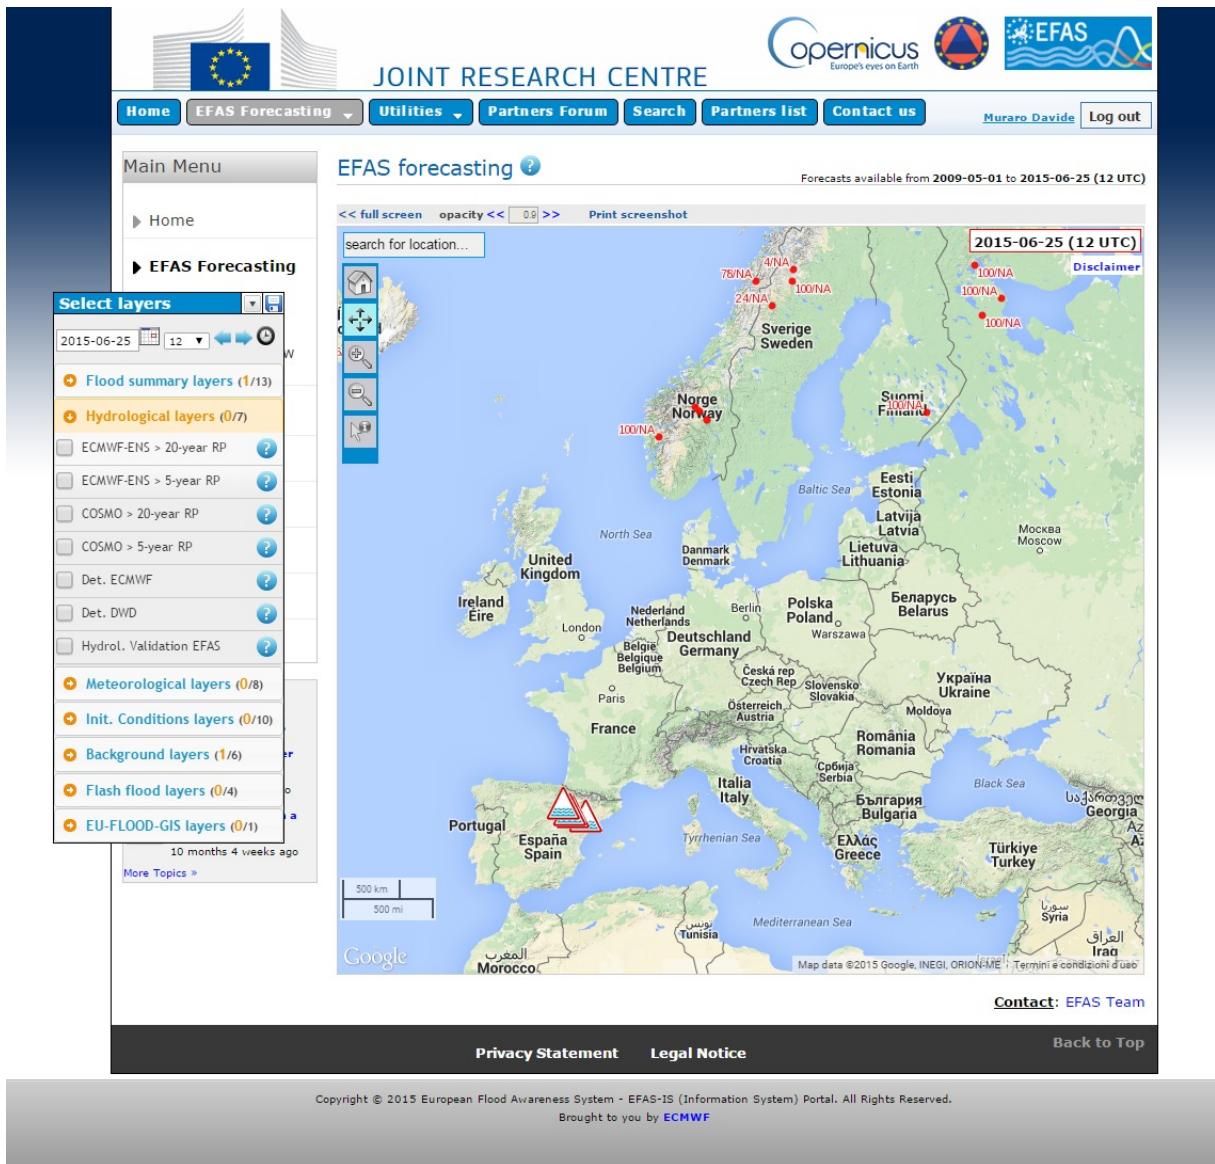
JOINT RESEARCH CENTRE

opernicus
Europe's eyes on Earth

EFAS

Home | EFAS Forecasting | Utilities | Partners Forum | Search | Partners list | Contact us

Muraro Davide | Log out

Main Menu

Home

EFAS Forecasting

EFAS forecasting

Forecasts available from 2009-05-01 to 2015-06-25 (12 UTC)

<< full screen | opacity << 0.9 >> | Print screenshot

search for location...

2015-06-25 (12 UTC)

Disclaimer

Select layers

2015-06-25 | 12

Flood summary layers (1/13)

Hydrological layers (0/7)

ECMWF-ENS > 20-year RP

ECMWF-ENS > 5-year RP

COSMO > 20-year RP

COSMO > 5-year RP

Det. ECMWF

Det. DWD

Hydrol. Validation EFAS

Meteorological layers (0/8)

Init. Conditions layers (0/10)

Background layers (1/6)

Flash flood layers (0/4)

EU-FLOOD-GIS layers (0/1)

10 months 4 weeks ago

More Topics »

78/NA 4/NA 100/NA 24/NA 100/NA 100/NA 100/NA 100/NA 100/NA

Sverige Sweden

Norge Norway

Suomi Finland

Baltic Sea

Eesti Estonia

Latvija Latvia

Lietuva Lithuania

North Sea

Danmark Denmark

United Kingdom

Ireland Eire

London

Nederland Netherlands

Berlin

Polska Poland

Warszawa

Москва Moscow

Беларусь Belarus

Deutschland Germany

België Belgique Belgium

Paris

France

Česká rep Czech Rep

Slovensko Slovakia

Österreich Austria

Україна Ukraine

Moldova

România Romania

Hrvatska Croatia

Србија Serbia

Italia Italy

България Bulgaria

Black Sea

საქართველო Georgia

Portugal

España Spain

Tyrrhenian Sea

Ελλάς Greece

Türkiye Turkey

500 km
500 mi

Google

تونس Tunisia

Mediterranean Sea

سوريا Syria

العراق Iraq

المغرب Morocco

Map data ©2015 Google, INEGI, ORION-ME | Termini e condizioni d'uso

Contact: EFAS Team

Privacy Statement | Legal Notice

Back to Top

Copyright © 2015 European Flood Awareness System - EFAS-IS (Information System) Portal. All Rights Reserved.
Brought to you by ECMWF